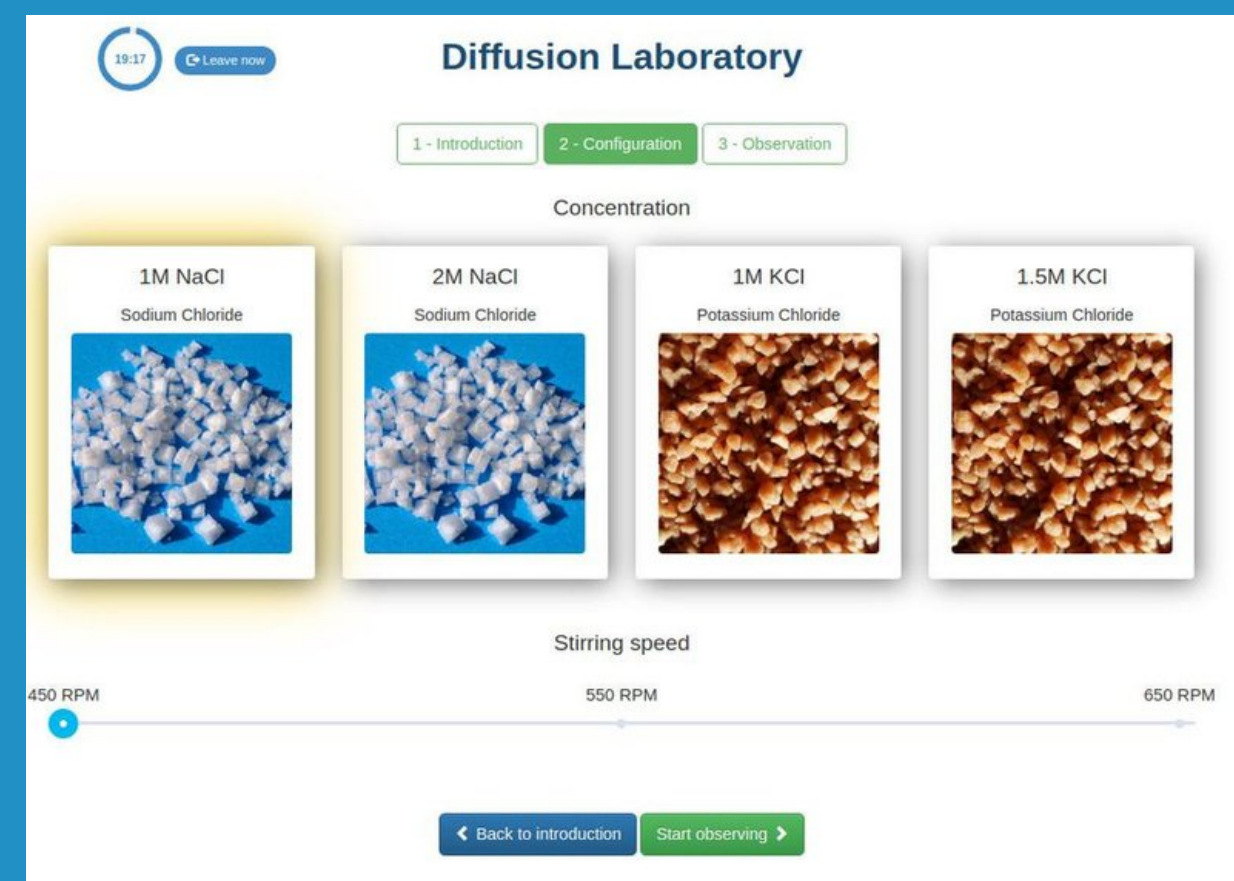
19:17

Leave now

Diffusion Laboratory

1 - Introduction

2 - Configuration

3 - Observation

Concentration

1M NaCl

Sodium Chloride

2M NaCl

Sodium Chloride

1M KCl

Potassium Chloride

1.5M KCl

Potassium Chloride

Stirring speed

450 RPM

550 RPM

650 RPM

Back to introduction

Start observing